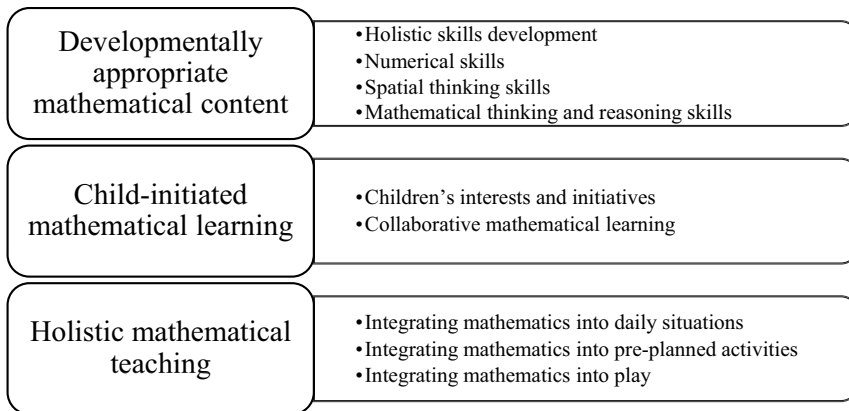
Developmentally appropriate mathematical content

•Holistic skills development
•Numerical skills
•Spatial thinking skills
•Mathematical thinking and reasoning skills

Child-initiated mathematical learning

•Children’s interests and initiatives
•Collaborative mathematical learning

Holistic mathematical teaching

•Integrating mathematics into daily situations
•Integrating mathematics into pre-planned activities
•Integrating mathematics into play